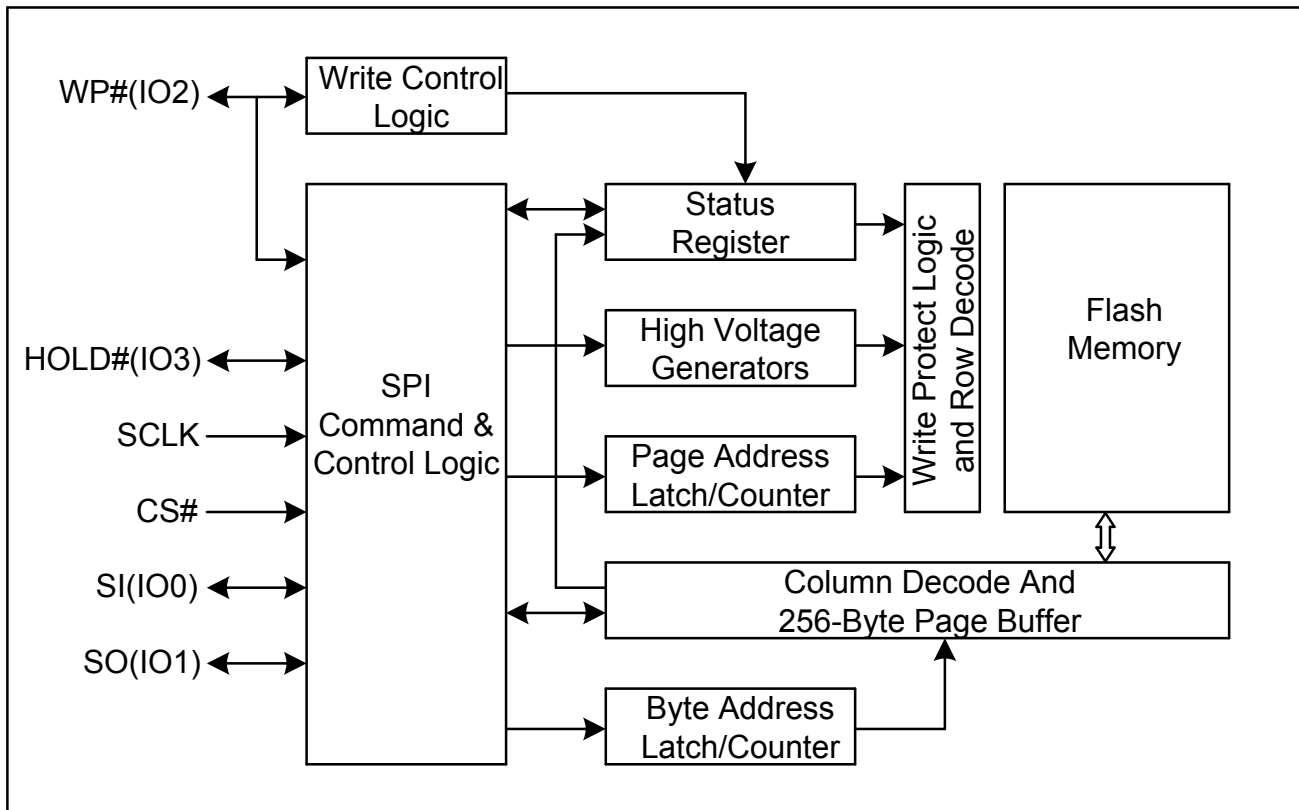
WP#(IO2)

Write Control Logic

Status Register

Write Protect Logic and Row Decode

Flash Memory

HOLD#(IO3)

SCLK

CS#

SI(IO0)

SO(IO1)

SPI Command & Control Logic

High Voltage Generators

Page Address Latch/Counter

Column Decode And 256-Byte Page Buffer

Byte Address Latch/Counter